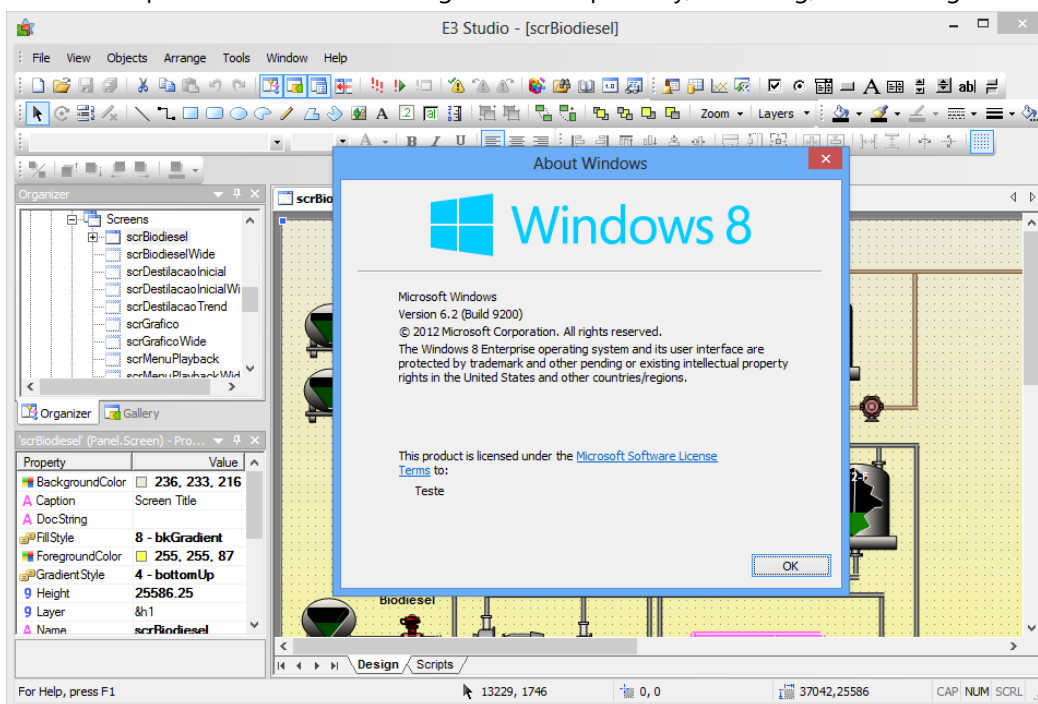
E3 Studio - [scrBiodiesel]

File View Objects Arrange Tools Window Help

A ab|

Zoom Layers

Organizer

Screens
scrBiodiesel
scrBiodieselWide
scrDestilacaoInicial
scrDestilacaoInicialWi
scrDestilacaoTrend
scrGrafico
scrGraficoWide
scrMenuPlayback
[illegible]

Organizer Gallery

'scrBiodiesel' (Panel.Screen) - Pro...

| Property | Value |
|---|---|
| BackgroundColor | 236, 233, 216 |
| Caption | Screen Title |
| DocString | |
| FillStyle | 8 - bkGradient |
| ForegroundColor | 255, 255, 87 |
| GradientStyle | 4 - bottomUp |
| Height | 25586.25 |
| Layer | &h1 |
| Name | scrBiodiesel |

scrBio

Biodiesel

Design Scripts

About Windows

Windows 8

Microsoft Windows
Version 6.2 (Build 9200)
© 2012 Microsoft Corporation. All rights reserved.
The Windows 8 Enterprise operating system and its user interface are protected by trademark and other pending or existing intellectual property rights in the United States and other countries/regions.

This product is licensed under the Microsoft Software License Terms to:

Teste

OK

For Help, press F1 13229, 1746 0, 0 37042,25586 CAP NUM SCRL